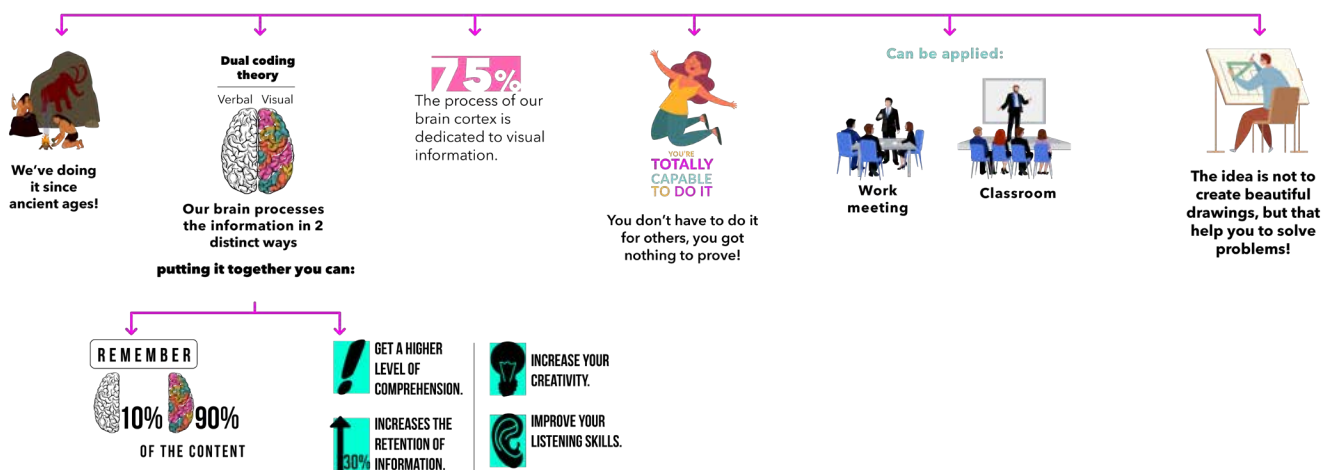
We've doing it since ancient ages!

Dual coding theory

Verbal Visual

Our brain processes the information in 2 distinct ways

putting it together you can:

REMEMBER

10% 90%

OF THE CONTENT

GET A HIGHER LEVEL OF COMPREHENSION.

30% INCREASES THE RETENTION OF INFORMATION.

INCREASE YOUR CREATIVITY.

IMPROVE YOUR LISTENING SKILLS.

75%

The process of our brain cortex is dedicated to visual information.

YOU'RE TOTALLY CAPABLE TO DO IT

You don't have to do it for others, you got nothing to prove!

Can be applied:

Work meeting

Classroom

The idea is not to create beautiful drawings, but that help you to solve problems!